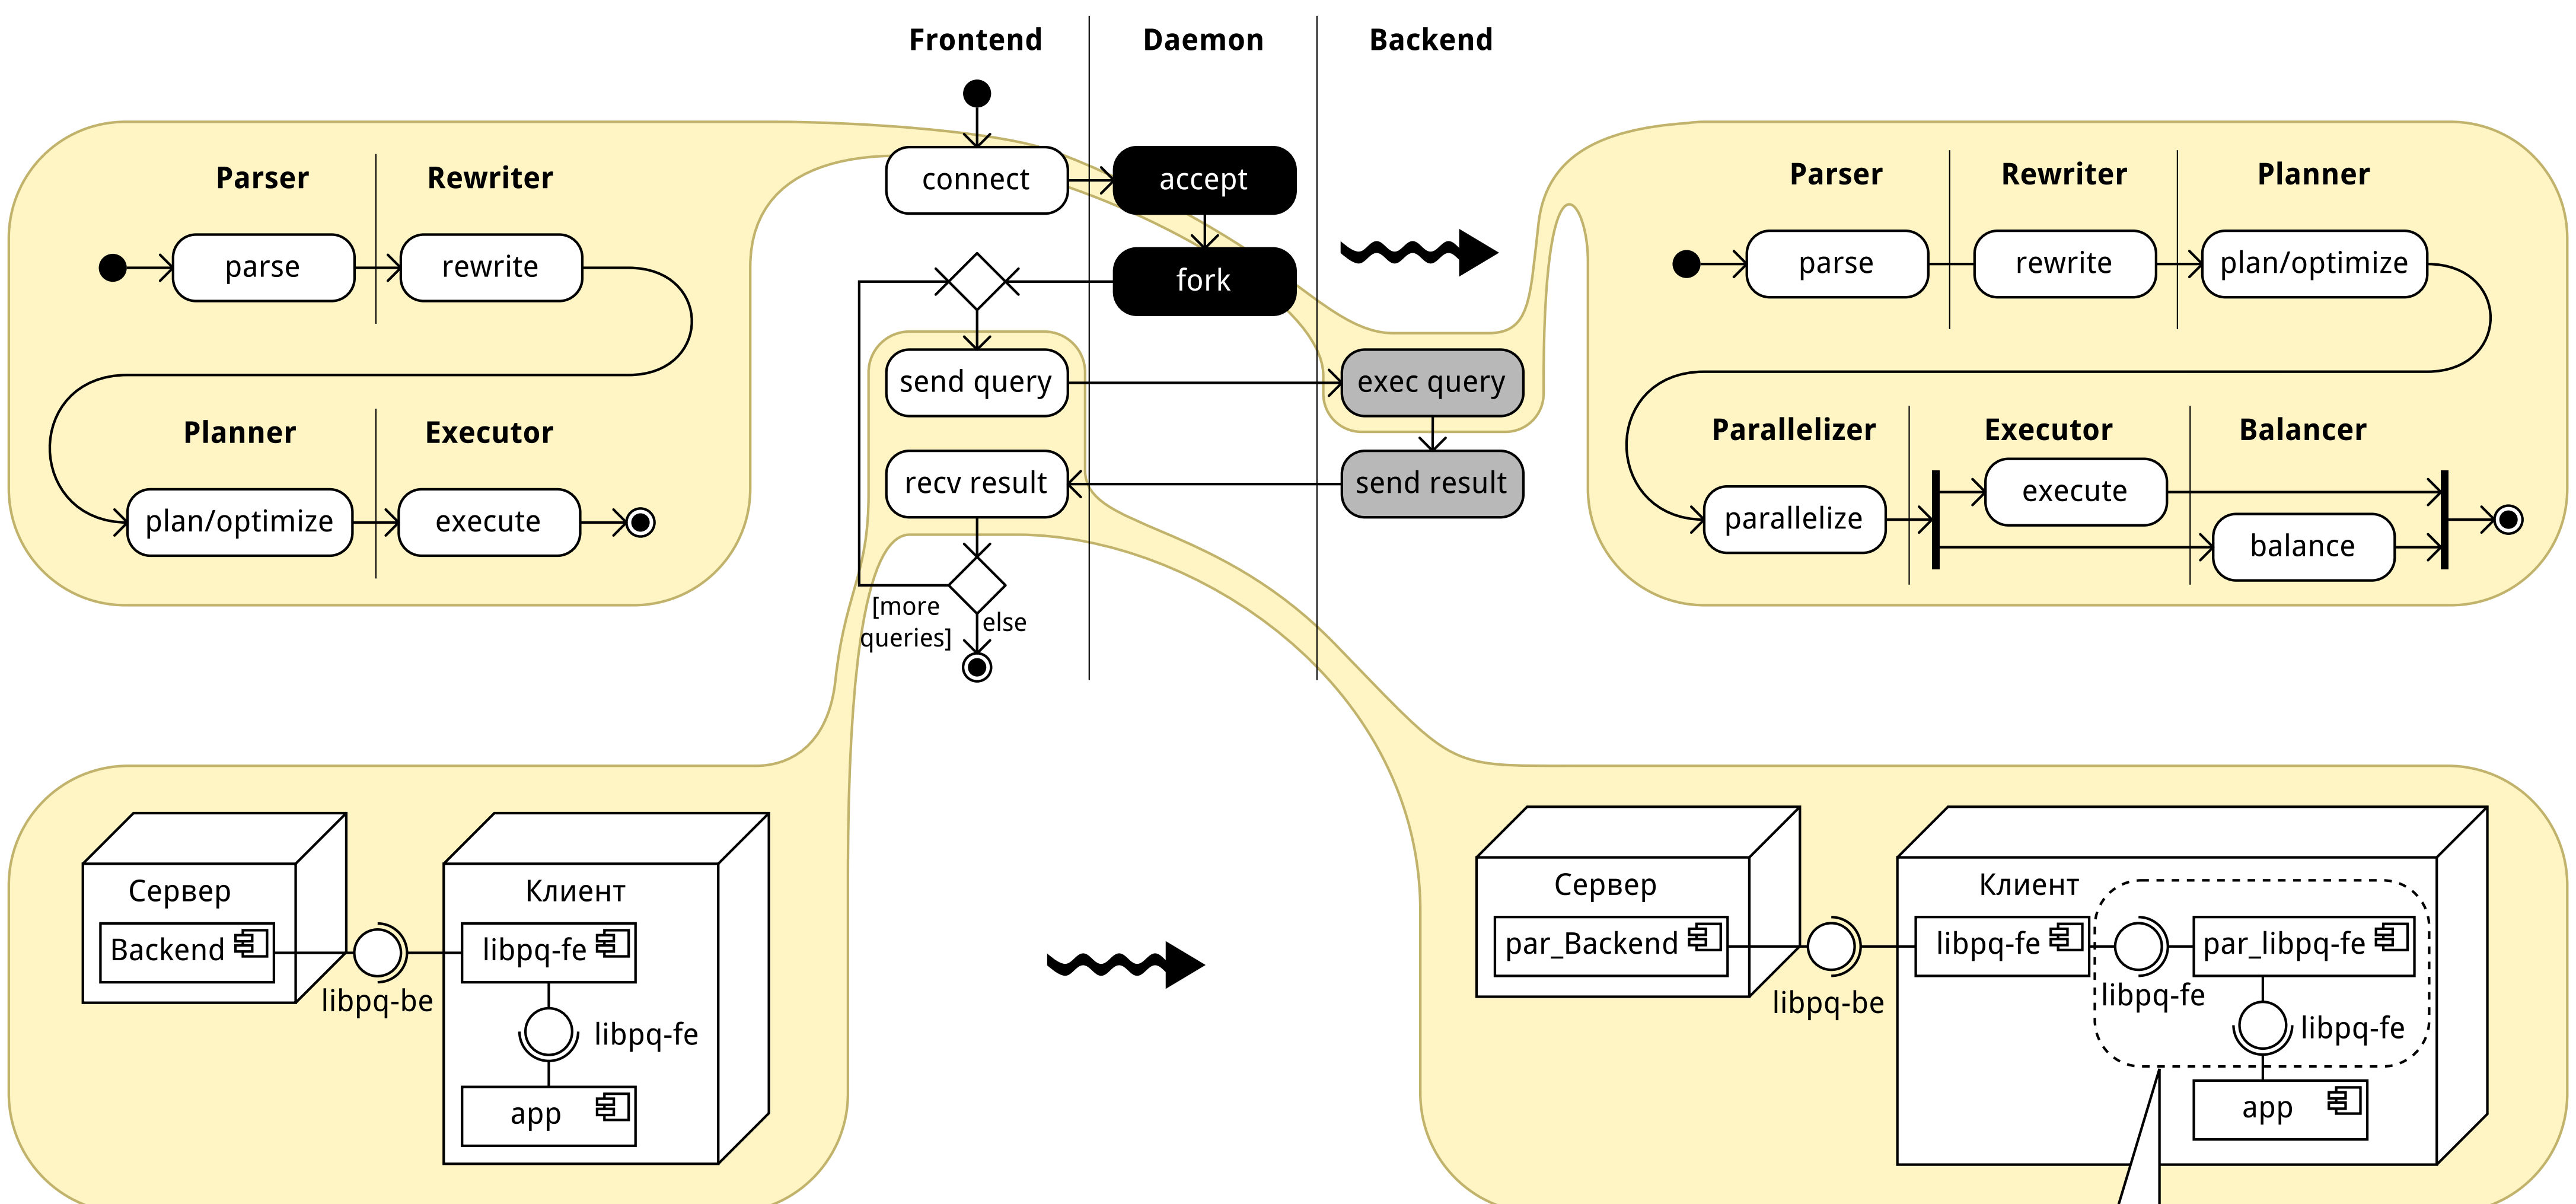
Frontend

Daemon

Backend

connect

accept

fork

send query

exec query

recv result

send result

[more queries]

else

Parser

Rewriter

parse

rewrite

Planner

Executor

plan/optimize

execute

Parser

Rewriter

Planner

parse

rewrite

plan/optimize

Parallelizer

Executor

Balancer

parallelize

execute

balance

Сервер

Backend

libpq-be

Клиент

libpq-fe

libpq-fe

app

Сервер

par_Backend

libpq-be

Клиент

libpq-fe

par_libpq-fe

libpq-fe

libpq-fe

app